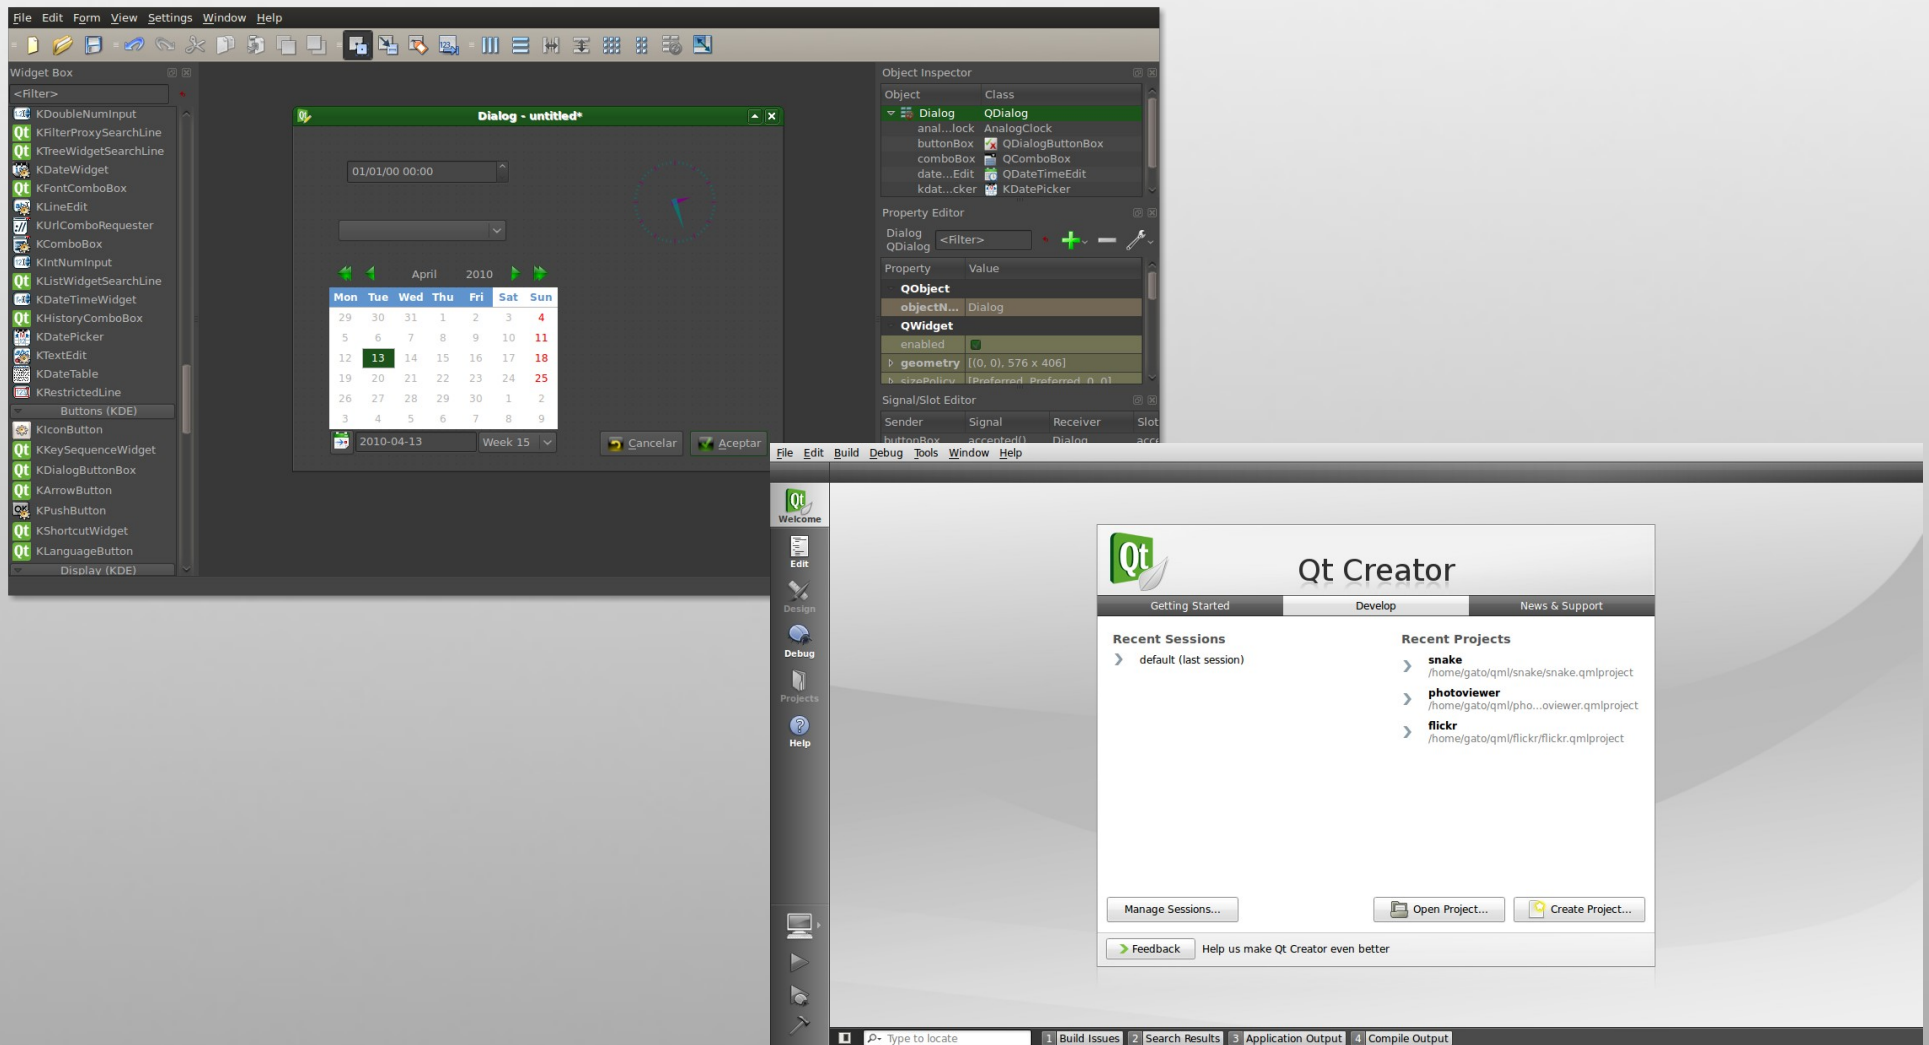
File Edit Form View Settings Window Help

Widget Box
<Filter>
KDoubleNumInput
KFilterProxySearchLine
KTreeWidgetSearchLine
KDateWidget
KFontComboBox
KLineEdit
KUrlComboRequester
KComboBox
KIntNumInput
KListWidgetSearchLine
KDateTimeWidget
KHistoryComboBox
KDatePicker
KTextEdit
KDateTable
KRestrictedLine
Buttons (KDE)
KIconButton
KKeySequenceWidget
KDialogButtonBox
KArrowButton
KPushButton
KShortcutWidget
KLanguageButton
Display (KDE)

Dialog - untitled*
01/01/00 00:00
April 2010

| Mon | Tue | Wed | Thu | Fri | Sat | Sun |
|---|---|---|---|---|---|---|
| 29 | 30 | 31 | 1 | 2 | 3 | 4 |
| 5 | 6 | 7 | 8 | 9 | 10 | 11 |
| 12 | 13 | 14 | 15 | 16 | 17 | 18 |
| 19 | 20 | 21 | 22 | 23 | 24 | 25 |
| 26 | 27 | 28 | 29 | 30 | 1 | 2 |
| 3 | 4 | 5 | 6 | 7 | 8 | 9 |

2010-04-13 Week 15
Cancelar Aceptar

Object Inspector

| Object | Class |
|---|---|
| Dialog | QDialog |
| anal...lock | AnalogClock |
| buttonBox | QDialogButtonBox |
| comboBox | QComboBox |
| date...Edit | QDateTimeEdit |
| kdat...cker | KDatePicker |

Property Editor
Dialog QDialog <Filter>

| Property | Value |
|---|---|
| QObject | |
| objectN... | Dialog |
| QWidget | |
| enabled | |
| geometry | [(0, 0), 576 x 406] |
| sizePolicy | [Preferred, Preferred, 0, 0] |

Signal/Slot Editor

| Sender | Signal | Receiver | Slot |
|---|---|---|---|
| buttonBox | accepted() | Dialog | acc |

File Edit Build Debug Tools Window Help
Welcome
Edit
Design
Debug
Projects
Help

Qt Creator
Getting Started Develop News & Support

Recent Sessions
default (last session)

Recent Projects
snake
/home/gato/qml/snake/snake.qmlproject
photoviewer
/home/gato/qml/pho...oviewer.qmlproject
flickr
/home/gato/qml/flickr/flickr.qmlproject

Manage Sessions... Open Project... Create Project...
Feedback Help us make Qt Creator even better

Type to locate 1 Build Issues 2 Search Results 3 Application Output 4 Compile Output